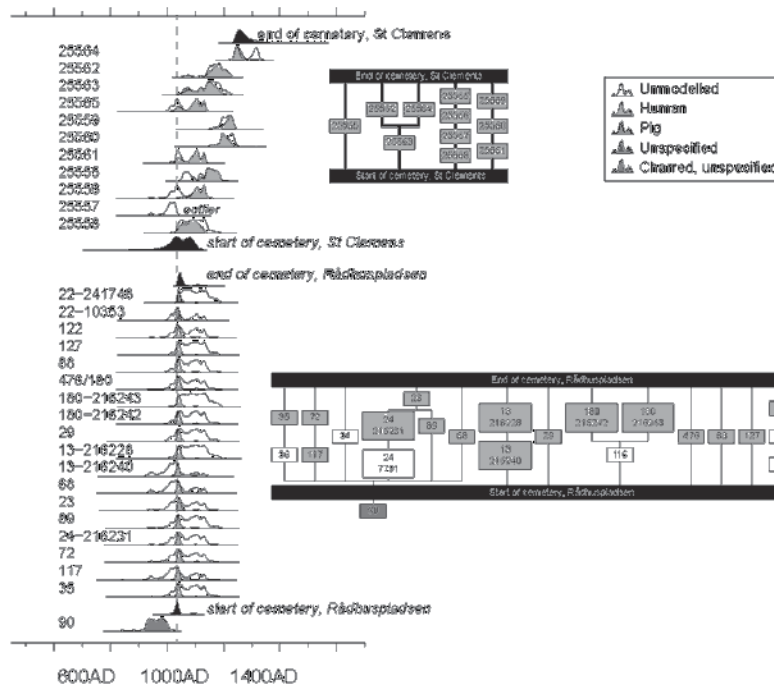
end of cemetery, St Clemens

25564
25562
25563
25565
25559
25560
25561
25555
25558
25557
25556

earlier

start of cemetery, St Clemens

End of cemetery, St Clemens

25556
25562
25564
25563
25555
25558
25557
25559
25565
25560
25561

Start of cemetery, St Clemens

Unmodelled
Human
Pig
Unspecified
Charred, unspecified

end of cemetery, Rådhuspladsen

22-241746
22-10353
122
127
88
476/180
180-216243
180-216242
29
13-216228
13-216240
68
23
89
24-216231
72
117
35

start of cemetery, Rådhuspladsen

90

End of cemetery, Rådhuspladsen

35
72
36
117
24 216231
34
23
89
24 7731
68
13 216228
13 216240
29
180 216242
180 216243
116
476
88
127

Start of cemetery, Rådhuspladsen

90

600AD
1000AD
1400AD